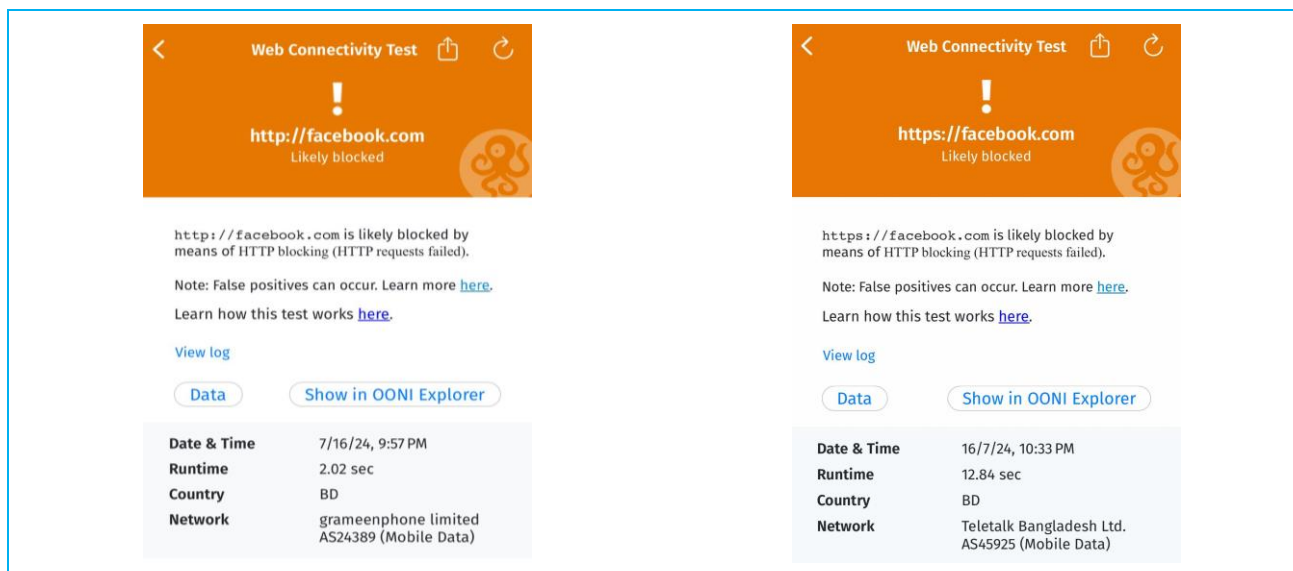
Web Connectivity Test

!

http://facebook.com
Likely blocked

http://facebook.com is likely blocked by means of HTTP blocking (HTTP requests failed).

Note: False positives can occur. Learn more here.

Learn how this test works here.

View log

Data

Show in OONI Explorer

| | |
|---|---|
| Date & Time | 7/16/24, 9:57 PM |
| Runtime | 2.02 sec |
| Country | BD |
| Network | grameenphone limited AS24389 (Mobile Data) |

Web Connectivity Test

!

https://facebook.com
Likely blocked

https://facebook.com is likely blocked by means of HTTP blocking (HTTP requests failed).

Note: False positives can occur. Learn more here.

Learn how this test works here.

View log

Data

Show in OONI Explorer

| | |
|---|---|
| Date & Time | 16/7/24, 10:33 PM |
| Runtime | 12.84 sec |
| Country | BD |
| Network | Teletalk Bangladesh Ltd. AS45925 (Mobile Data) |